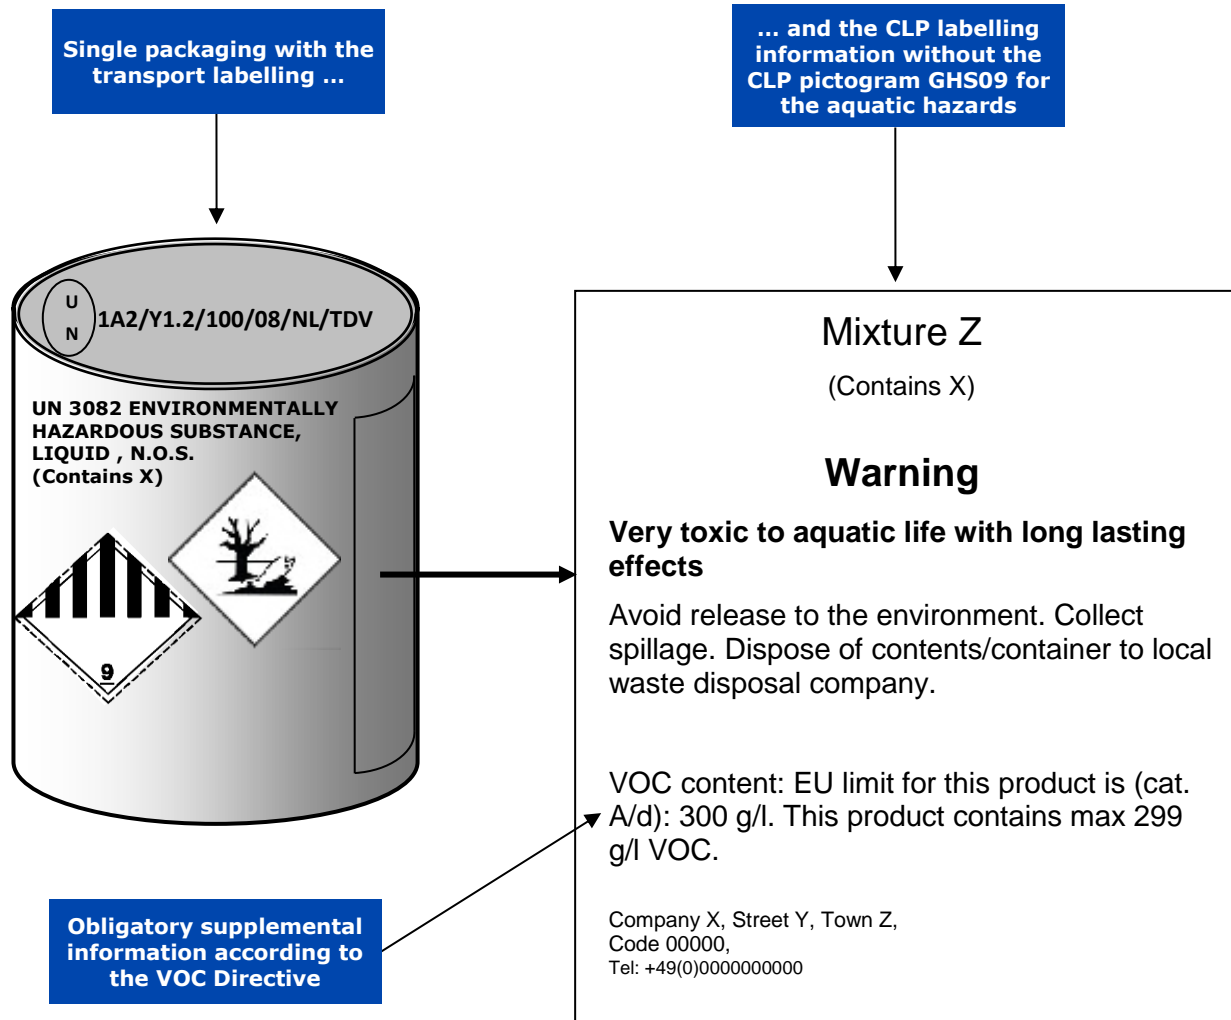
Single packaging with the transport labelling ...

... and the CLP labelling information without the CLP pictogram GHS09 for the aquatic hazards

U
N
1A2/Y1.2/100/08/NL/TDV

UN 3082 ENVIRONMENTALLY HAZARDOUS SUBSTANCE, LIQUID , N.O.S. (Contains X)

9

Mixture Z

(Contains X)

Warning

Very toxic to aquatic life with long lasting effects

Avoid release to the environment. Collect spillage. Dispose of contents/container to local waste disposal company.

VOC content: EU limit for this product is (cat. A/d): 300 g/l. This product contains max 299 g/l VOC.

Company X, Street Y, Town Z,
Code 00000,
Tel: +49(0)0000000000

Obligatory supplemental information according to the VOC Directive